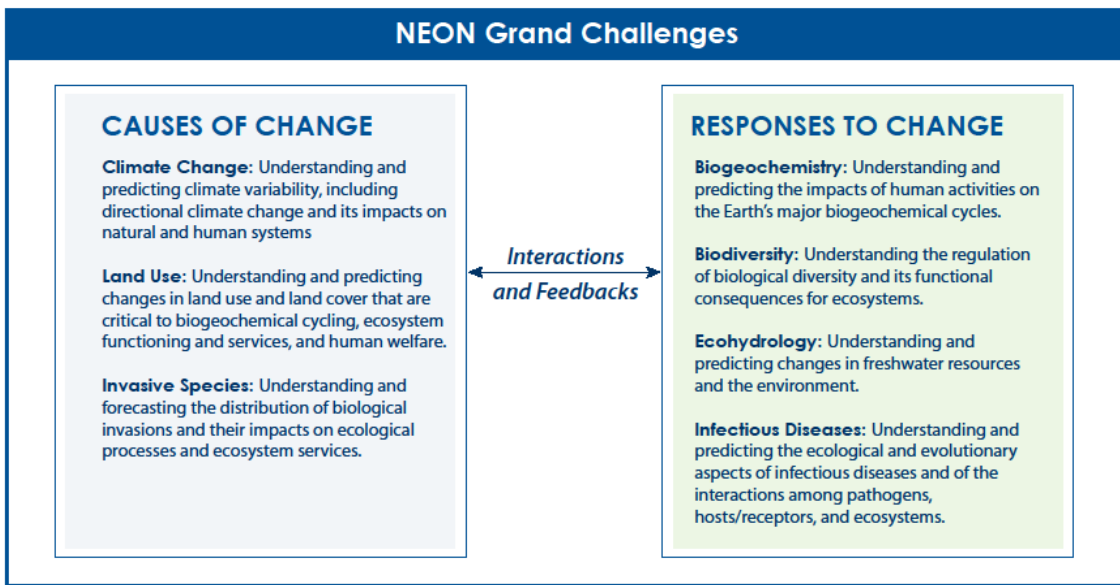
NEON Grand Challenges

CAUSES OF CHANGE

Climate Change: Understanding and predicting climate variability, including directional climate change and its impacts on natural and human systems

Land Use: Understanding and predicting changes in land use and land cover that are critical to biogeochemical cycling, ecosystem functioning and services, and human welfare.

Invasive Species: Understanding and forecasting the distribution of biological invasions and their impacts on ecological processes and ecosystem services.

Interactions and Feedbacks

RESPONSES TO CHANGE

Biogeochemistry: Understanding and predicting the impacts of human activities on the Earth's major biogeochemical cycles.

Biodiversity: Understanding the regulation of biological diversity and its functional consequences for ecosystems.

Ecohydrology: Understanding and predicting changes in freshwater resources and the environment.

Infectious Diseases: Understanding and predicting the ecological and evolutionary aspects of infectious diseases and of the interactions among pathogens, hosts/receptors, and ecosystems.